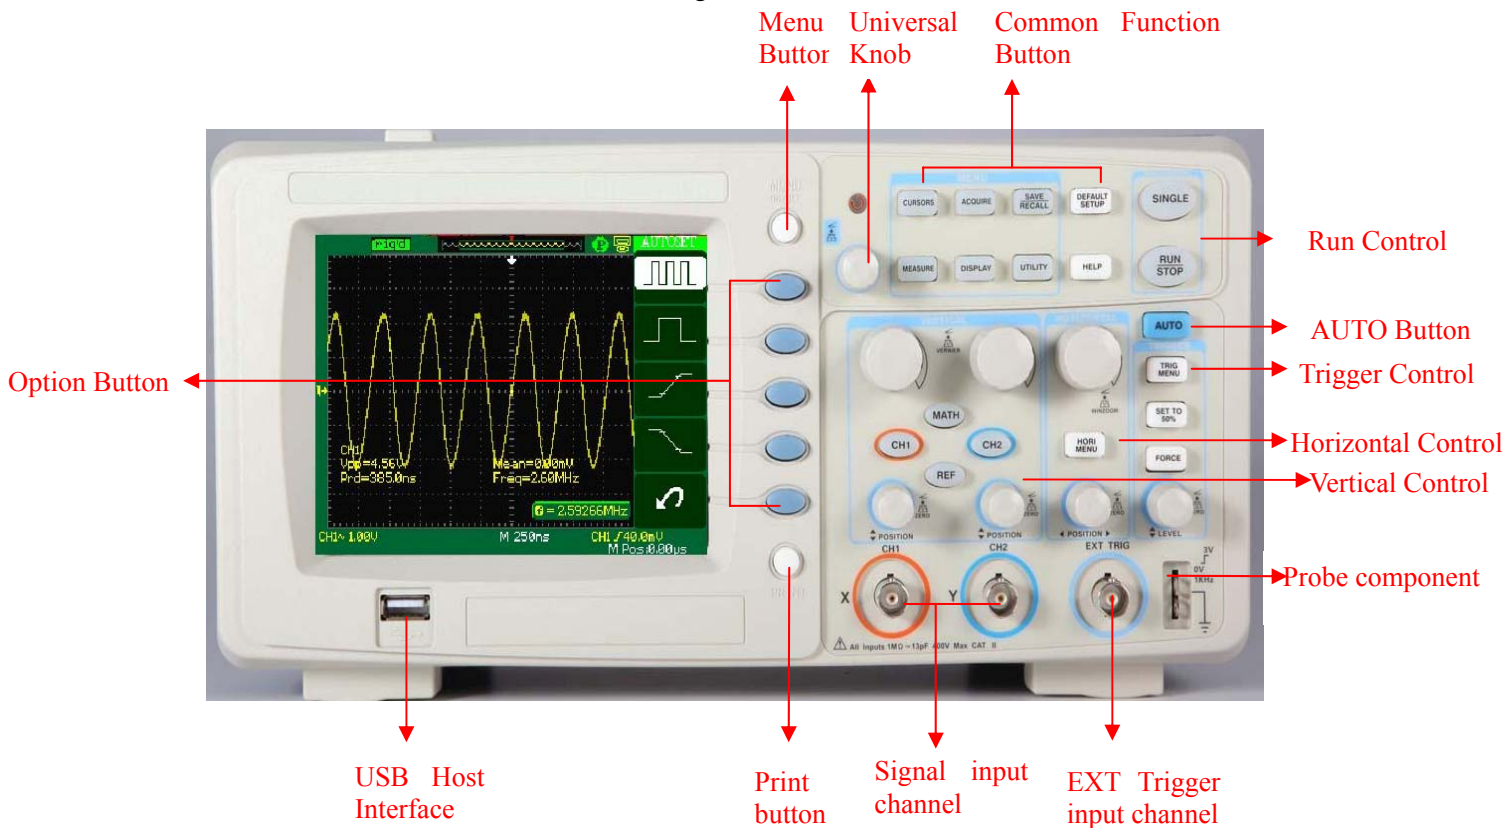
Menu Buttor

Universal Knob

Common Function Button

Run Control

AUTO Button

Trigger Control

Horizontal Control

Vertical Control

Probe component

Option Button

CURSORS ACQUIRE SAVE RECALL DEFAULT SETUP

MEASURE DISPLAY UTILITY HELP

SINGLE

RUN STOP

AUTO

TRIG MENU

SET TO 50%

HORI MENU

FORCE

MATH

CH1 CH2

REF

POSITION POSITION POSITION LEVEL

CH1 CH2 EXT TRIG

X Y

3V 0V 1KHz

All Inputs 1MΩ ~13pF 400V Max CAT II

Trig'd AUTOSET

CH1 Vpp=4.56V Prd=385.0ns

Mean=0.00mV Freq=2.60MHz

= 2.59266MHz

CH1~ 1.00V M 250ns CH1 ∫ 40.0mV M Pos:0.00μs

PRINT

USB Host Interface

Print button

Signal input channel

EXT Trigger input channel